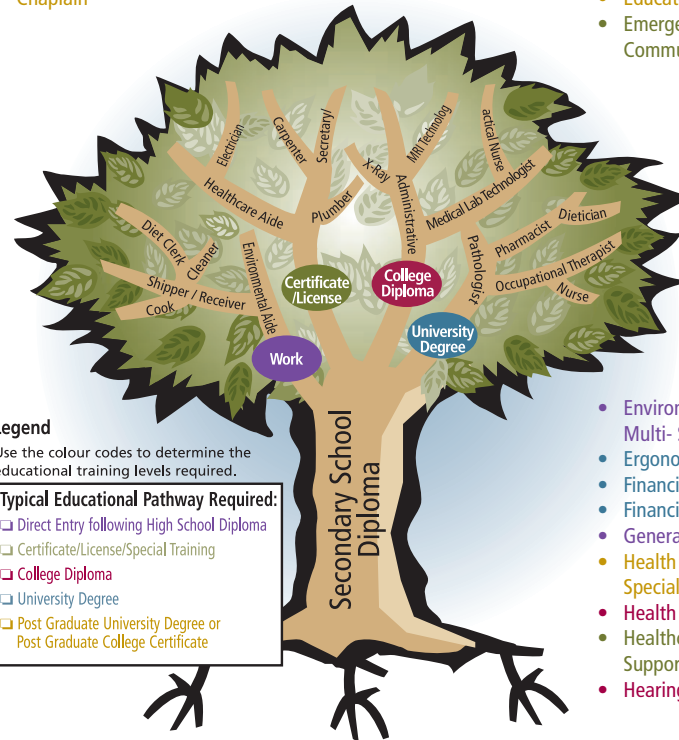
Chaplain

Educat
Emerge
Commu

Electrician
Carpenter
Secretary
X-Ray
MRI Technolog
actical Nurse
Healthcare Aide
Plumber
Administrative
Medical Lab Technologist
Diet Clerk
Cleaner
Environmental Aide
Pathologist
Pharmacist
Dietician
Shipper / Receiver
Cook
Occupational Therapist
Nurse
Certificate /License
College Diploma
University Degree
Work
Secondary School Diploma

egend
Use the colour codes to determine the educational training levels required.

Typical Educational Pathway Required:
❑ Direct Entry following High School Diploma
❑ Certificate/License/Special Training
❑ College Diploma
❑ University Degree
❑ Post Graduate University Degree or Post Graduate College Certificate

Enviro
Multi-
Ergono
Financi
Financi
Genera
Health
Special
Health
Healthc
Suppor
Hearing